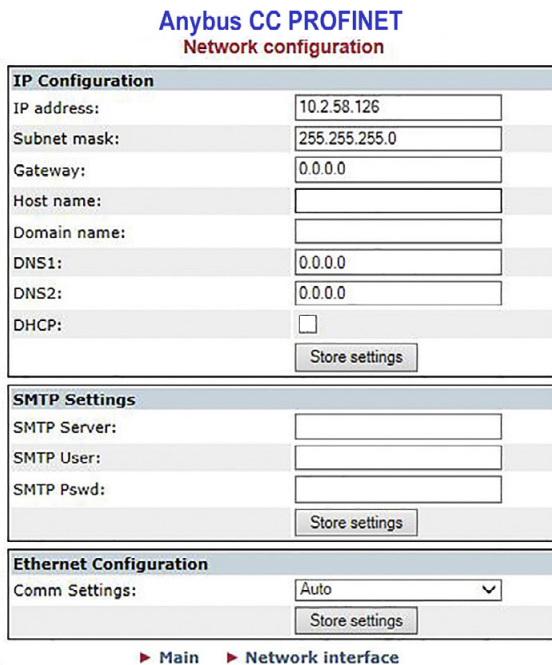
Anybus CC PROFINET
Network configuration

| IP Configuration | |
|---|---|
| IP address: | 10.2.58.126 |
| Subnet mask: | 255.255.255.0 |
| Gateway: | 0.0.0.0 |
| Host name: | |
| Domain name: | |
| DNS1: | 0.0.0.0 |
| DNS2: | 0.0.0.0 |
| DHCP: | |
| | Store settings |

| SMTP Settings | |
|---|---|
| SMTP Server: | |
| SMTP User: | |
| SMTP Pswd: | |
| | Store settings |

| Ethernet Configuration | |
|---|---|
| Comm Settings: | Auto |
| | Store settings |

► Main ► Network interface